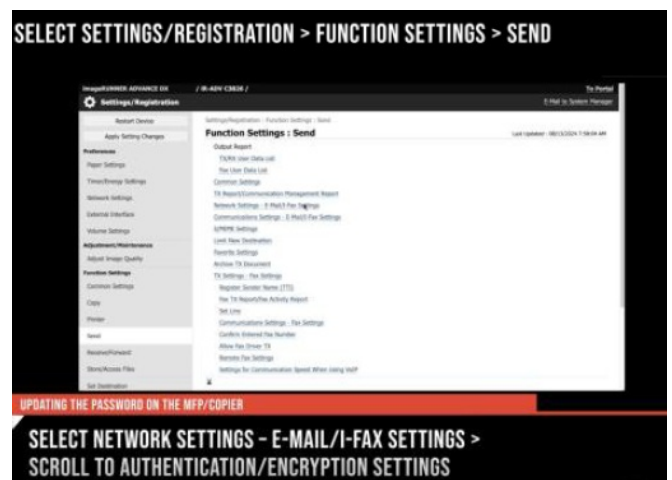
SELECT SETTINGS/REGISTRATION > FUNCTION SETTINGS > SEND

imageRUNNER ADVANCE DX / IR-ADV C3830 /

To Portal

Settings/Registration

E-Mail to System Manager

Restart Device

Apply Setting Changes

Preferences

Paper Settings

Timer/Energy Settings

Network Settings

External Interface

Volume Settings

Adjustment/Maintenance

Adjust Image Quality

Function Settings

Common Settings

Copy

Printer

Send

Receive/Forward

Store/Access Files

Set Destination

Settings/Registration : Function Settings : Send

Function Settings : Send

Last Updated : 08/13/2024 7:58:04 AM

Output Report

TX/RX User Data List

Fax User Data List

Common Settings

TX Report/Communication Management Report

Network Settings : E-Mail/I-Fax Settings

Communications Settings : E-Mail/I-Fax Settings

S/MIME Settings

Limit New Destination

Favorite Settings

Archive TX Document

TX Settings : Fax Settings

Register Sender Name (TTI)

Fax TX Report/Fax Activity Report

Set Line

Communications Settings : Fax Settings

Confirm Entered Fax Number

Allow Fax Driver TX

Remote Fax Settings

Settings for Communication Speed When Using VoIP

UPDATING THE PASSWORD ON THE MFP/COPIER

SELECT NETWORK SETTINGS - E-MAIL/I-FAX SETTINGS > SCROLL TO AUTHENTICATION/ENCRYPTION SETTINGS